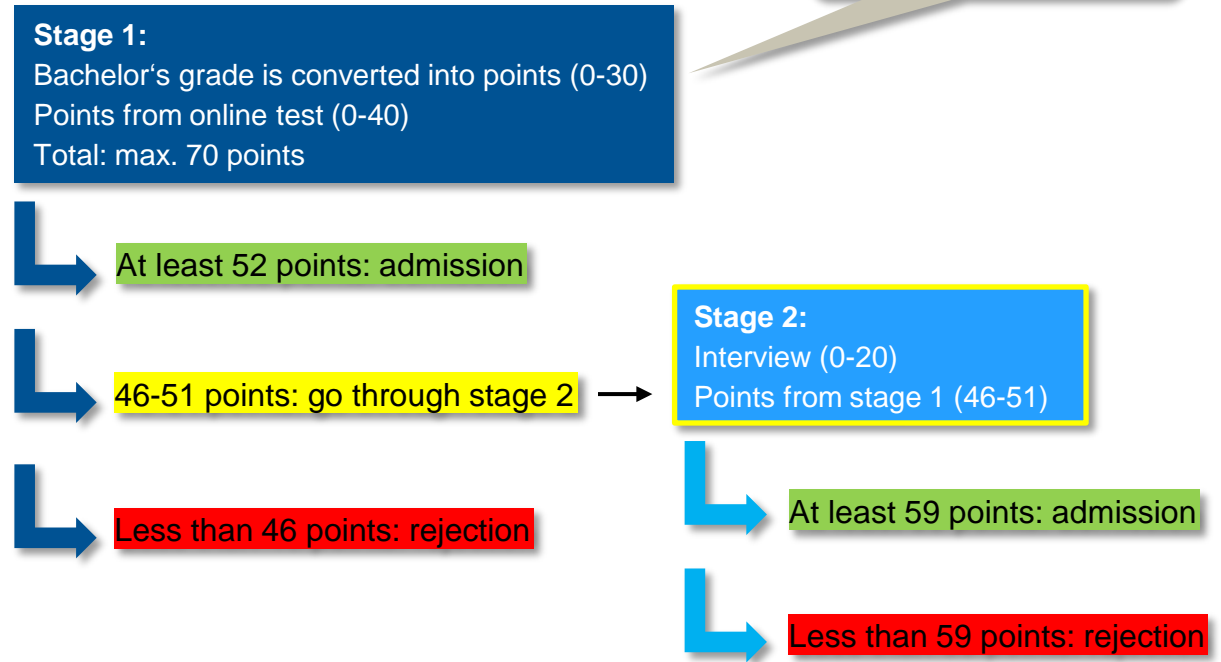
**Stage 1:**
Bachelor‘s grade is converted into points (0-30)
Points from online test (0-40)
Total: max. 70 points

At least 52 points: admission

46-51 points: go through stage 2

Less than 46 points: rejection

**Stage 2:**
Interview (0-20)
Points from stage 1 (46-51)

At least 59 points: admission

Less than 59 points: rejection